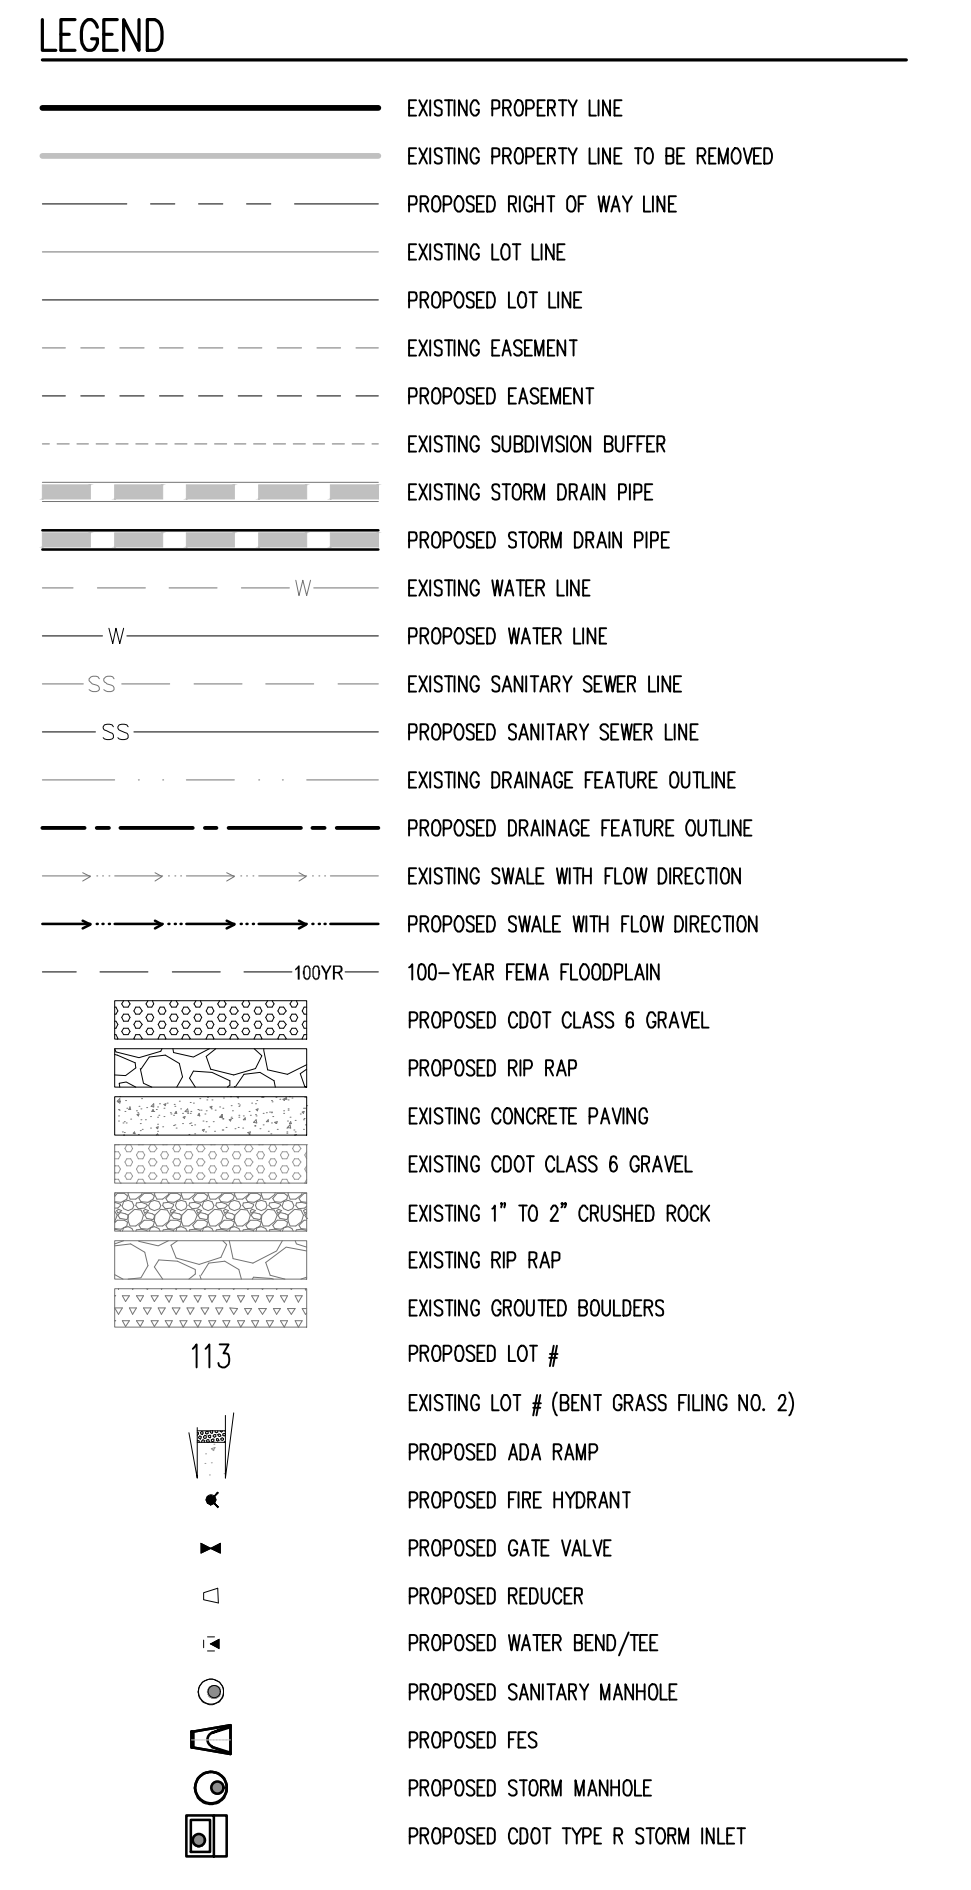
LEGEND

EXISTING PROPERTY LINE
EXISTING PROPERTY LINE TO BE REMOVED
PROPOSED RIGHT OF WAY LINE
EXISTING LOT LINE
PROPOSED LOT LINE
EXISTING EASEMENT
PROPOSED EASEMENT
EXISTING SUBDIVISION BUFFER
EXISTING STORM DRAIN PIPE
PROPOSED STORM DRAIN PIPE
W EXISTING WATER LINE
W PROPOSED WATER LINE
SS EXISTING SANITARY SEWER LINE
SS PROPOSED SANITARY SEWER LINE
EXISTING DRAINAGE FEATURE OUTLINE
PROPOSED DRAINAGE FEATURE OUTLINE
EXISTING SWALE WITH FLOW DIRECTION
PROPOSED SWALE WITH FLOW DIRECTION
100YR 100–YEAR FEMA FLOODPLAIN
PROPOSED CDOT CLASS 6 GRAVEL
PROPOSED RIP RAP
EXISTING CONCRETE PAVING
EXISTING CDOT CLASS 6 GRAVEL
EXISTING 1" TO 2" CRUSHED ROCK
EXISTING RIP RAP
EXISTING GROUTED BOULDERS
113 PROPOSED LOT #
EXISTING LOT # (BENT GRASS FILING NO. 2)
PROPOSED ADA RAMP
PROPOSED FIRE HYDRANT
PROPOSED GATE VALVE
PROPOSED REDUCER
PROPOSED WATER BEND/TEE
PROPOSED SANITARY MANHOLE
PROPOSED FES
PROPOSED STORM MANHOLE
PROPOSED CDOT TYPE R STORM INLET